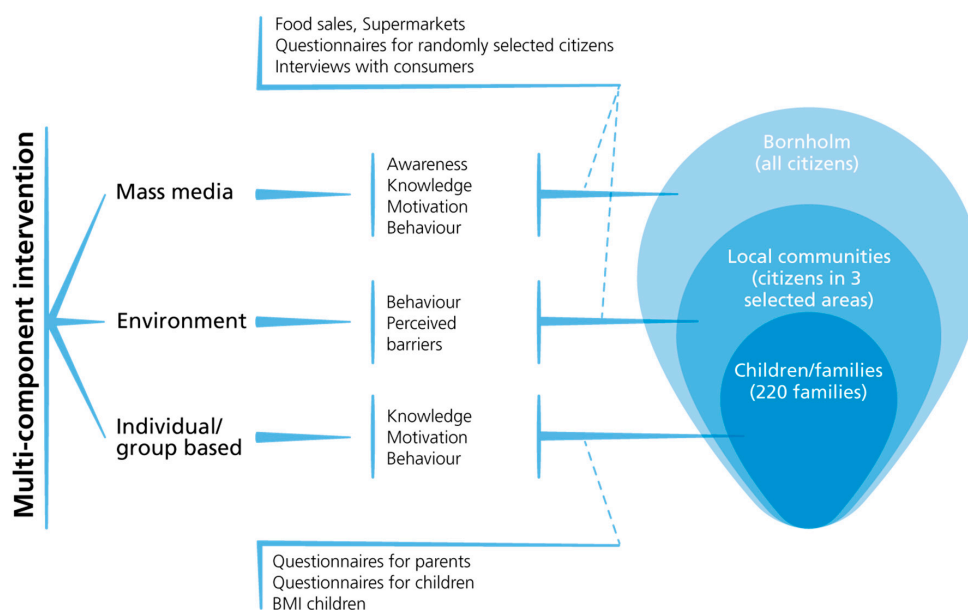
Food sales, Supermarkets
Questionnaires for randomly selected citizens
Interviews with consumers

Multi-component intervention

Mass media

Environment

Individual/ group based

Awareness
Knowledge
Motivation
Behaviour

Behaviour
Perceived barriers

Knowledge
Motivation
Behaviour

Bornholm (all citizens)

Local communities (citizens in 3 selected areas)

Children/families (220 families)

Questionnaires for parents
Questionnaires for children
BMI children